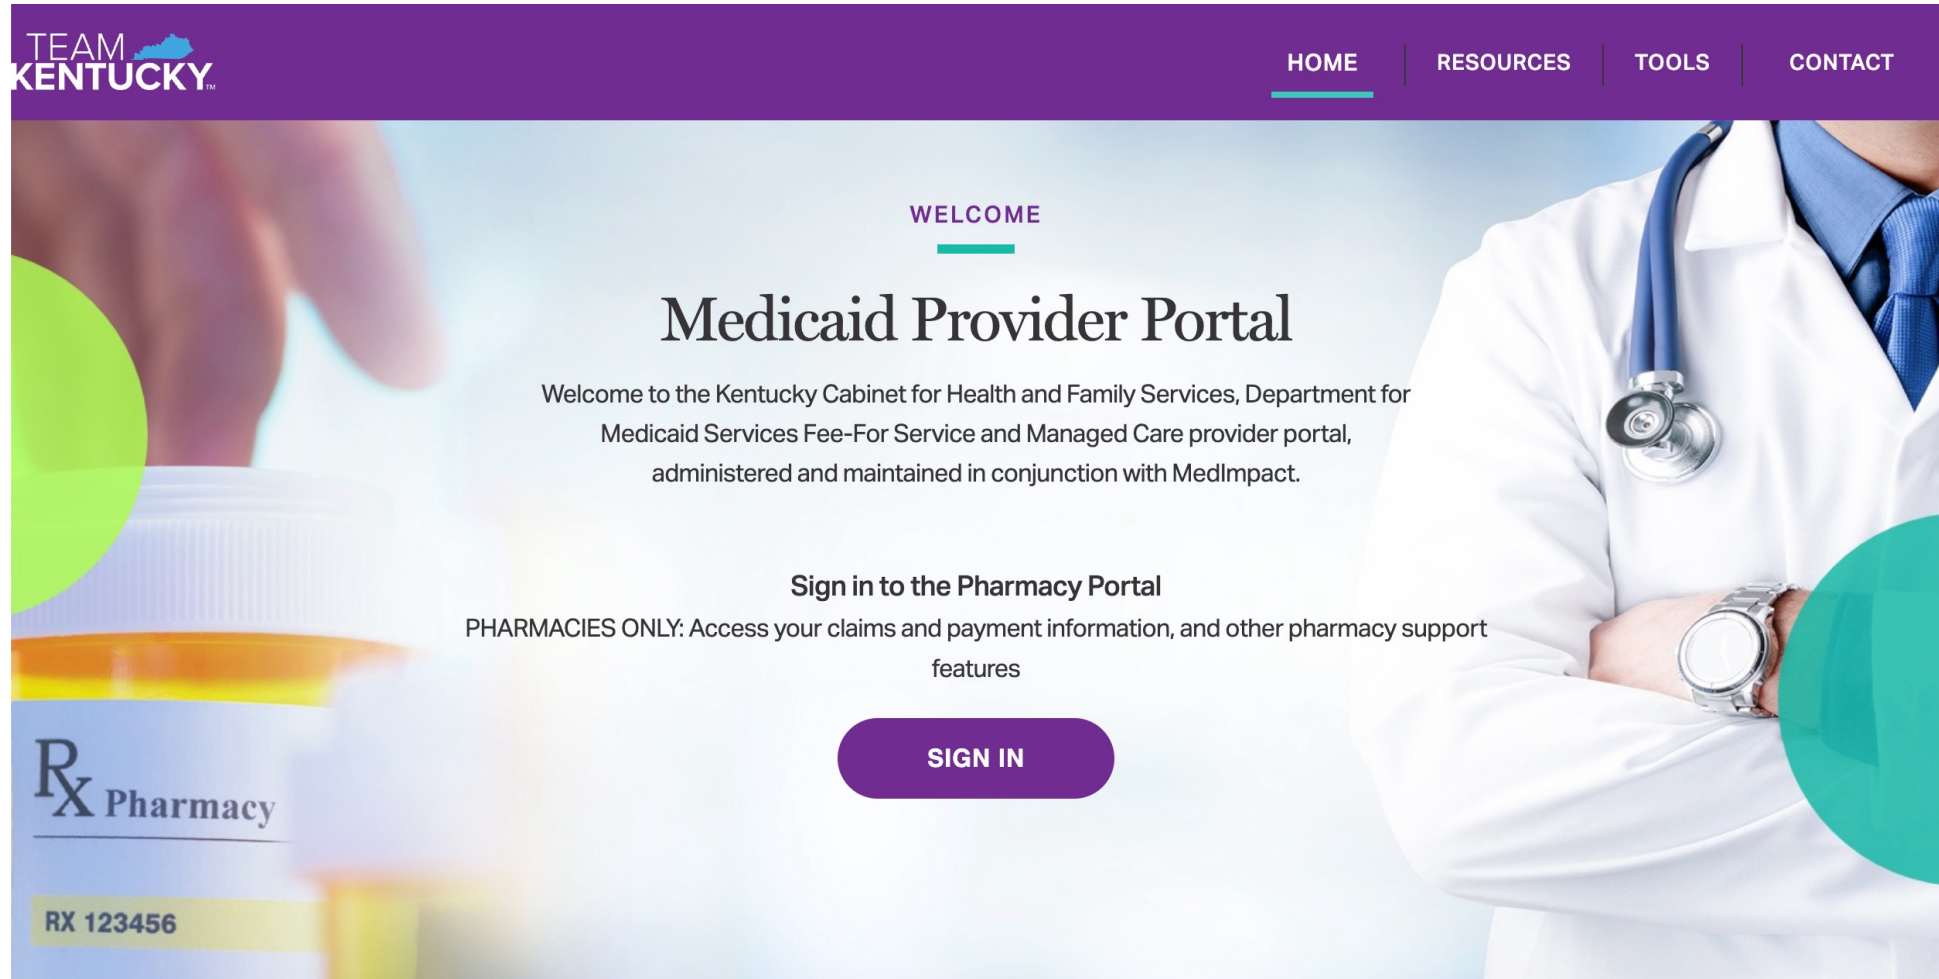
TEAM KENTUCKY™

HOME | RESOURCES | TOOLS | CONTACT

WELCOME

Medicaid Provider Portal

Welcome to the Kentucky Cabinet for Health and Family Services, Department for Medicaid Services Fee-For Service and Managed Care provider portal, administered and maintained in conjunction with MedImpact.

Sign in to the Pharmacy Portal

PHARMACIES ONLY: Access your claims and payment information, and other pharmacy support features

SIGN IN

Rx Pharmacy

RX 123456